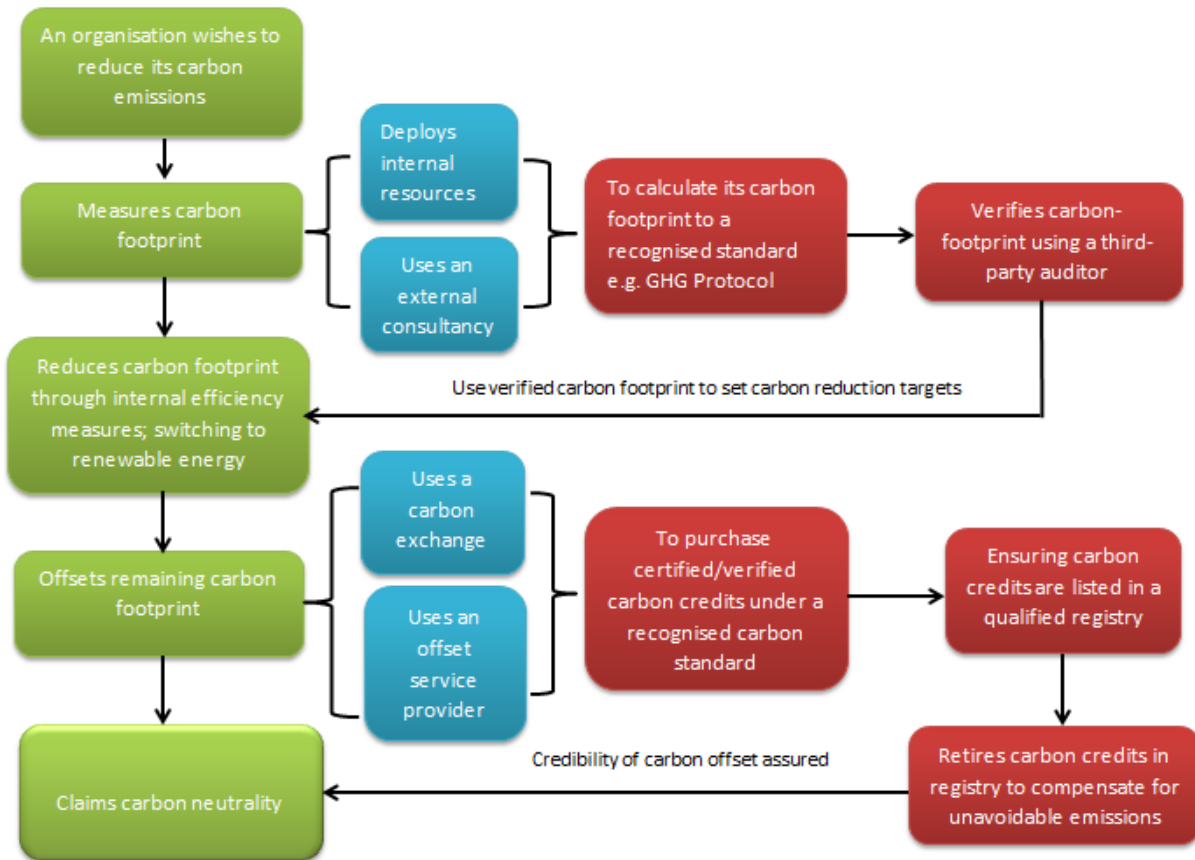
An organisation wishes to reduce its carbon emissions

Measures carbon footprint

Deploys internal resources

Uses an external consultancy

To calculate its carbon footprint to a recognised standard e.g. GHG Protocol

Verifies carbon-footprint using a third-party auditor

Use verified carbon footprint to set carbon reduction targets

Reduces carbon footprint through internal efficiency measures; switching to renewable energy

Offsets remaining carbon footprint

Uses a carbon exchange

Uses an offset service provider

To purchase certified/verified carbon credits under a recognised carbon standard

Ensuring carbon credits are listed in a qualified registry

Retires carbon credits in registry to compensate for unavoidable emissions

Credibility of carbon offset assured

Claims carbon neutrality